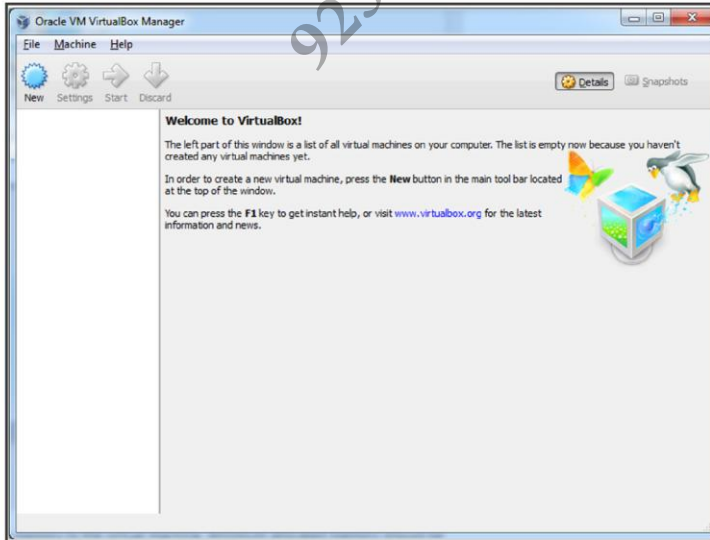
Oracle VM VirtualBox Manager

92

File Machine Help

New Settings Start Discard

Details Snapshots

Welcome to VirtualBox!

The left part of this window is a list of all virtual machines on your computer. The list is empty now because you haven't created any virtual machines yet.

In order to create a new virtual machine, press the New button in the main tool bar located at the top of the window.

You can press the F1 key to get instant help, or visit www.virtualbox.org for the latest information and news.